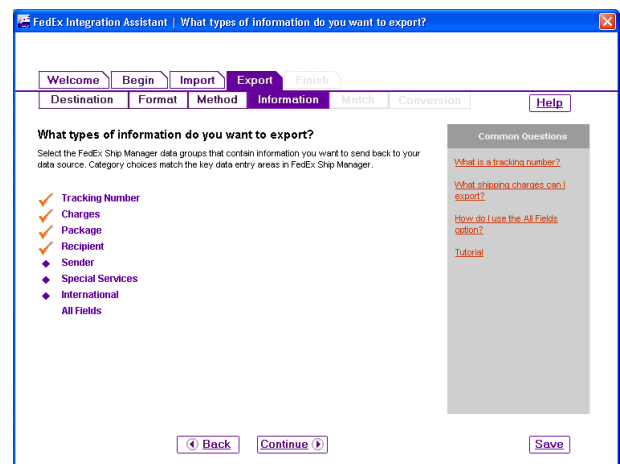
FedEx Integration Assistant | What types of information do you want to export?

Welcome Begin Import Export Finish

Destination Format Method Information Match Conversion

Help

What types of information do you want to export?

Select the FedEx Ship Manager data groups that contain information you want to send back to your data source. Category choices match the key data entry areas in FedEx Ship Manager.

Tracking Number
Charges
Package
Recipient
Sender
Special Services
International
All Fields

Common Questions

What is a tracking number?

What shipping charges can I export?

How do I use the All Fields option?

Tutorial

Back Continue Save